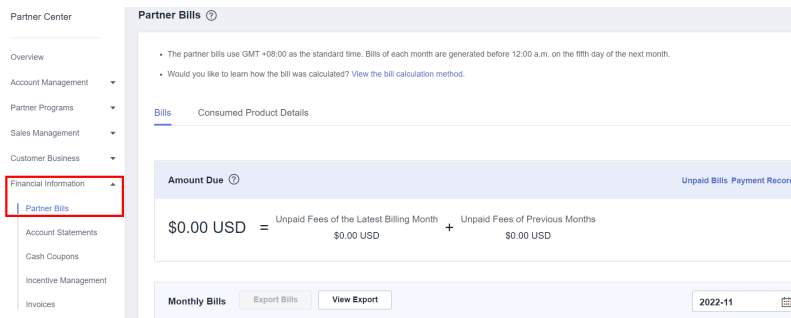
Partner Center

Overview

Account Management

Partner Programs

Sales Management

Customer Business

Financial Information

Partner Bills

Account Statements

Cash Coupons

Incentive Management

Invoices

Partner Bills ⓘ

• The partner bills use GMT +08:00 as the standard time. Bills of each month are generated before 12:00 a.m. on the fifth day of the next month.

• Would you like to learn how the bill was calculated? View the bill calculation method.

Bills Consumed Product Details

Amount Due ⓘ

Unpaid Bills Payment Recor

$0.00 USD = Unpaid Fees of the Latest Billing Month $0.00 USD + Unpaid Fees of Previous Months $0.00 USD

Monthly Bills Export Bills View Export 2022-11